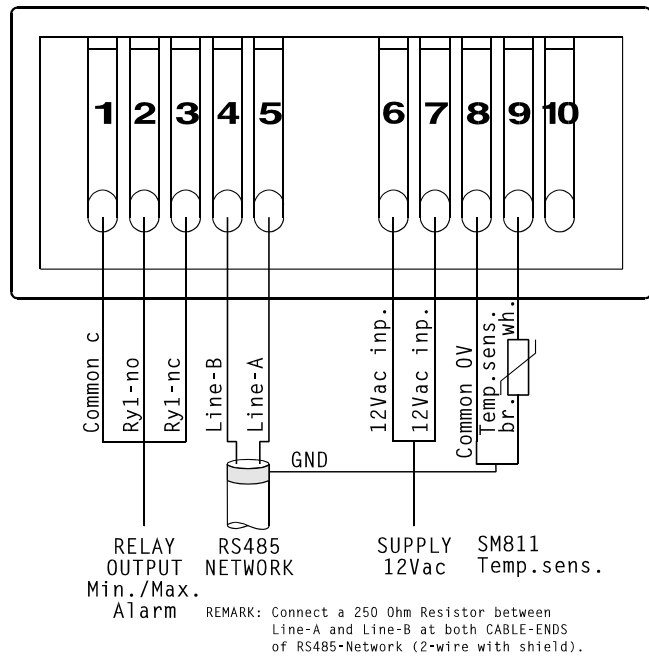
1 2 3 4 5 6 7 8 9 10

Common c
Ry1-no
Ry1-nc
Line-B
Line-A
12Vac inp.
12Vac inp.
Common 0V
Temp.sens. br.
wh.
GND

RELAY OUTPUT Min./Max. Alarm

RS485 NETWORK

SUPPLY 12Vac

SM811 Temp.sens.

REMARK: Connect a 250 Ohm Resistor between Line-A and Line-B at both CABLE-ENDS of RS485-Network (2-wire with shield).